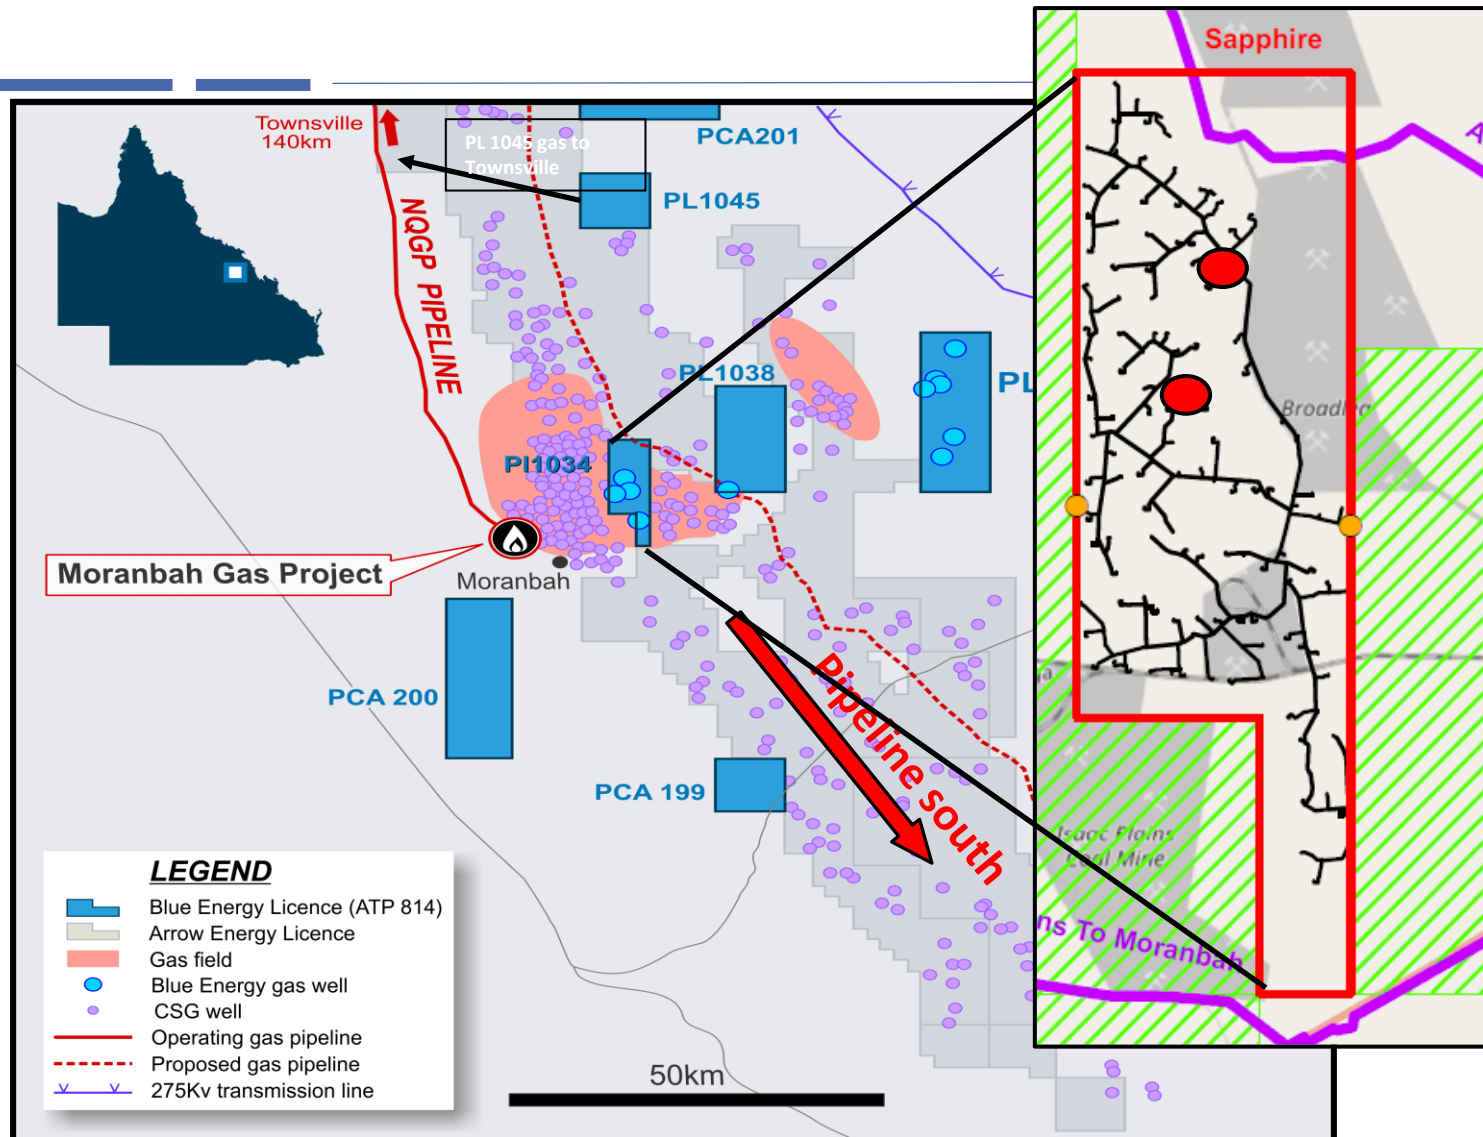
Townsville
140km

PL 1045 gas to Townsville

PCA201

PL1045

NQGP PIPELINE

PL1038

PL

Pl1034

Moranbah Gas Project

Moranbah

PCA 200

PCA 199

Pipeline south

Sapphire

Broadl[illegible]

Isaac Plains
Coal Mine

ns To Moranbah

LEGEND
Blue Energy Licence (ATP 814)
Arrow Energy Licence
Gas field
Blue Energy gas well
CSG well
Operating gas pipeline
Proposed gas pipeline
275Kv transmission line

50km